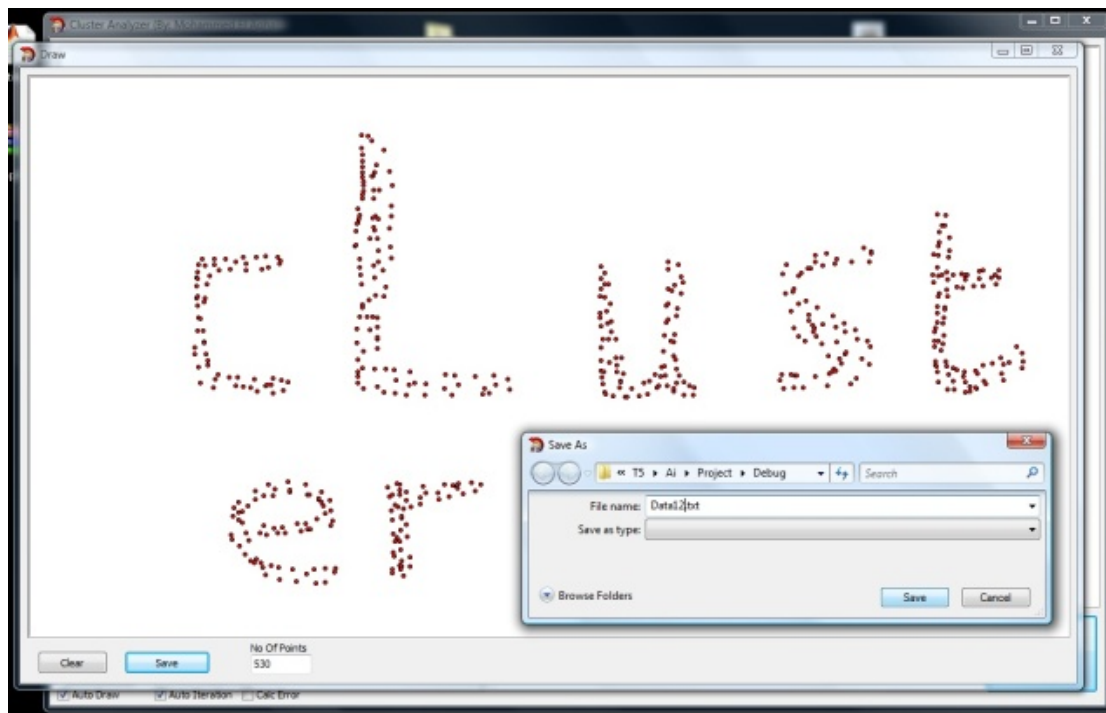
Cluster Analyzer By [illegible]

Draw

cLust
er

Save As

« T5 ▸ Ai ▸ Project ▸ Debug

Search

File name: Data12.txt

Save as type:

Browse Folders

Save

Cancel

Clear

Save

No Of Points

530

Auto Draw

Auto Iteration

Calc Error